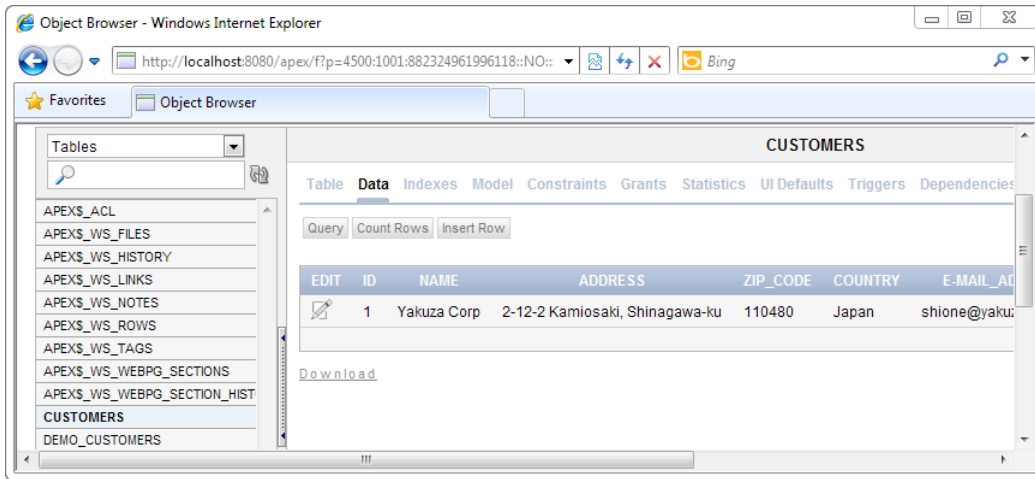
Object Browser - Windows Internet Explorer

http://localhost:8080/apex/f?p=4500:1001:882324961996118::NO::

Bing

Favorites

Object Browser

Tables

APEX$_ACL
APEX$_WS_FILES
APEX$_WS_HISTORY
APEX$_WS_LINKS
APEX$_WS_NOTES
APEX$_WS_ROWS
APEX$_WS_TAGS
APEX$_WS_WEBPG_SECTIONS
APEX$_WS_WEBPG_SECTION_HIST
CUSTOMERS
DEMO_CUSTOMERS

CUSTOMERS

Table Data Indexes Model Constraints Grants Statistics UI Defaults Triggers Dependencies

Query Count Rows Insert Row

| EDIT | ID | NAME | ADDRESS | ZIP_CODE | COUNTRY | E-MAIL_AD |
|---|---|---|---|---|---|---|
| | 1 | Yakuza Corp | 2-12-2 Kamiosaki, Shinagawa-ku | 110480 | Japan | shione@yakuz |

Download